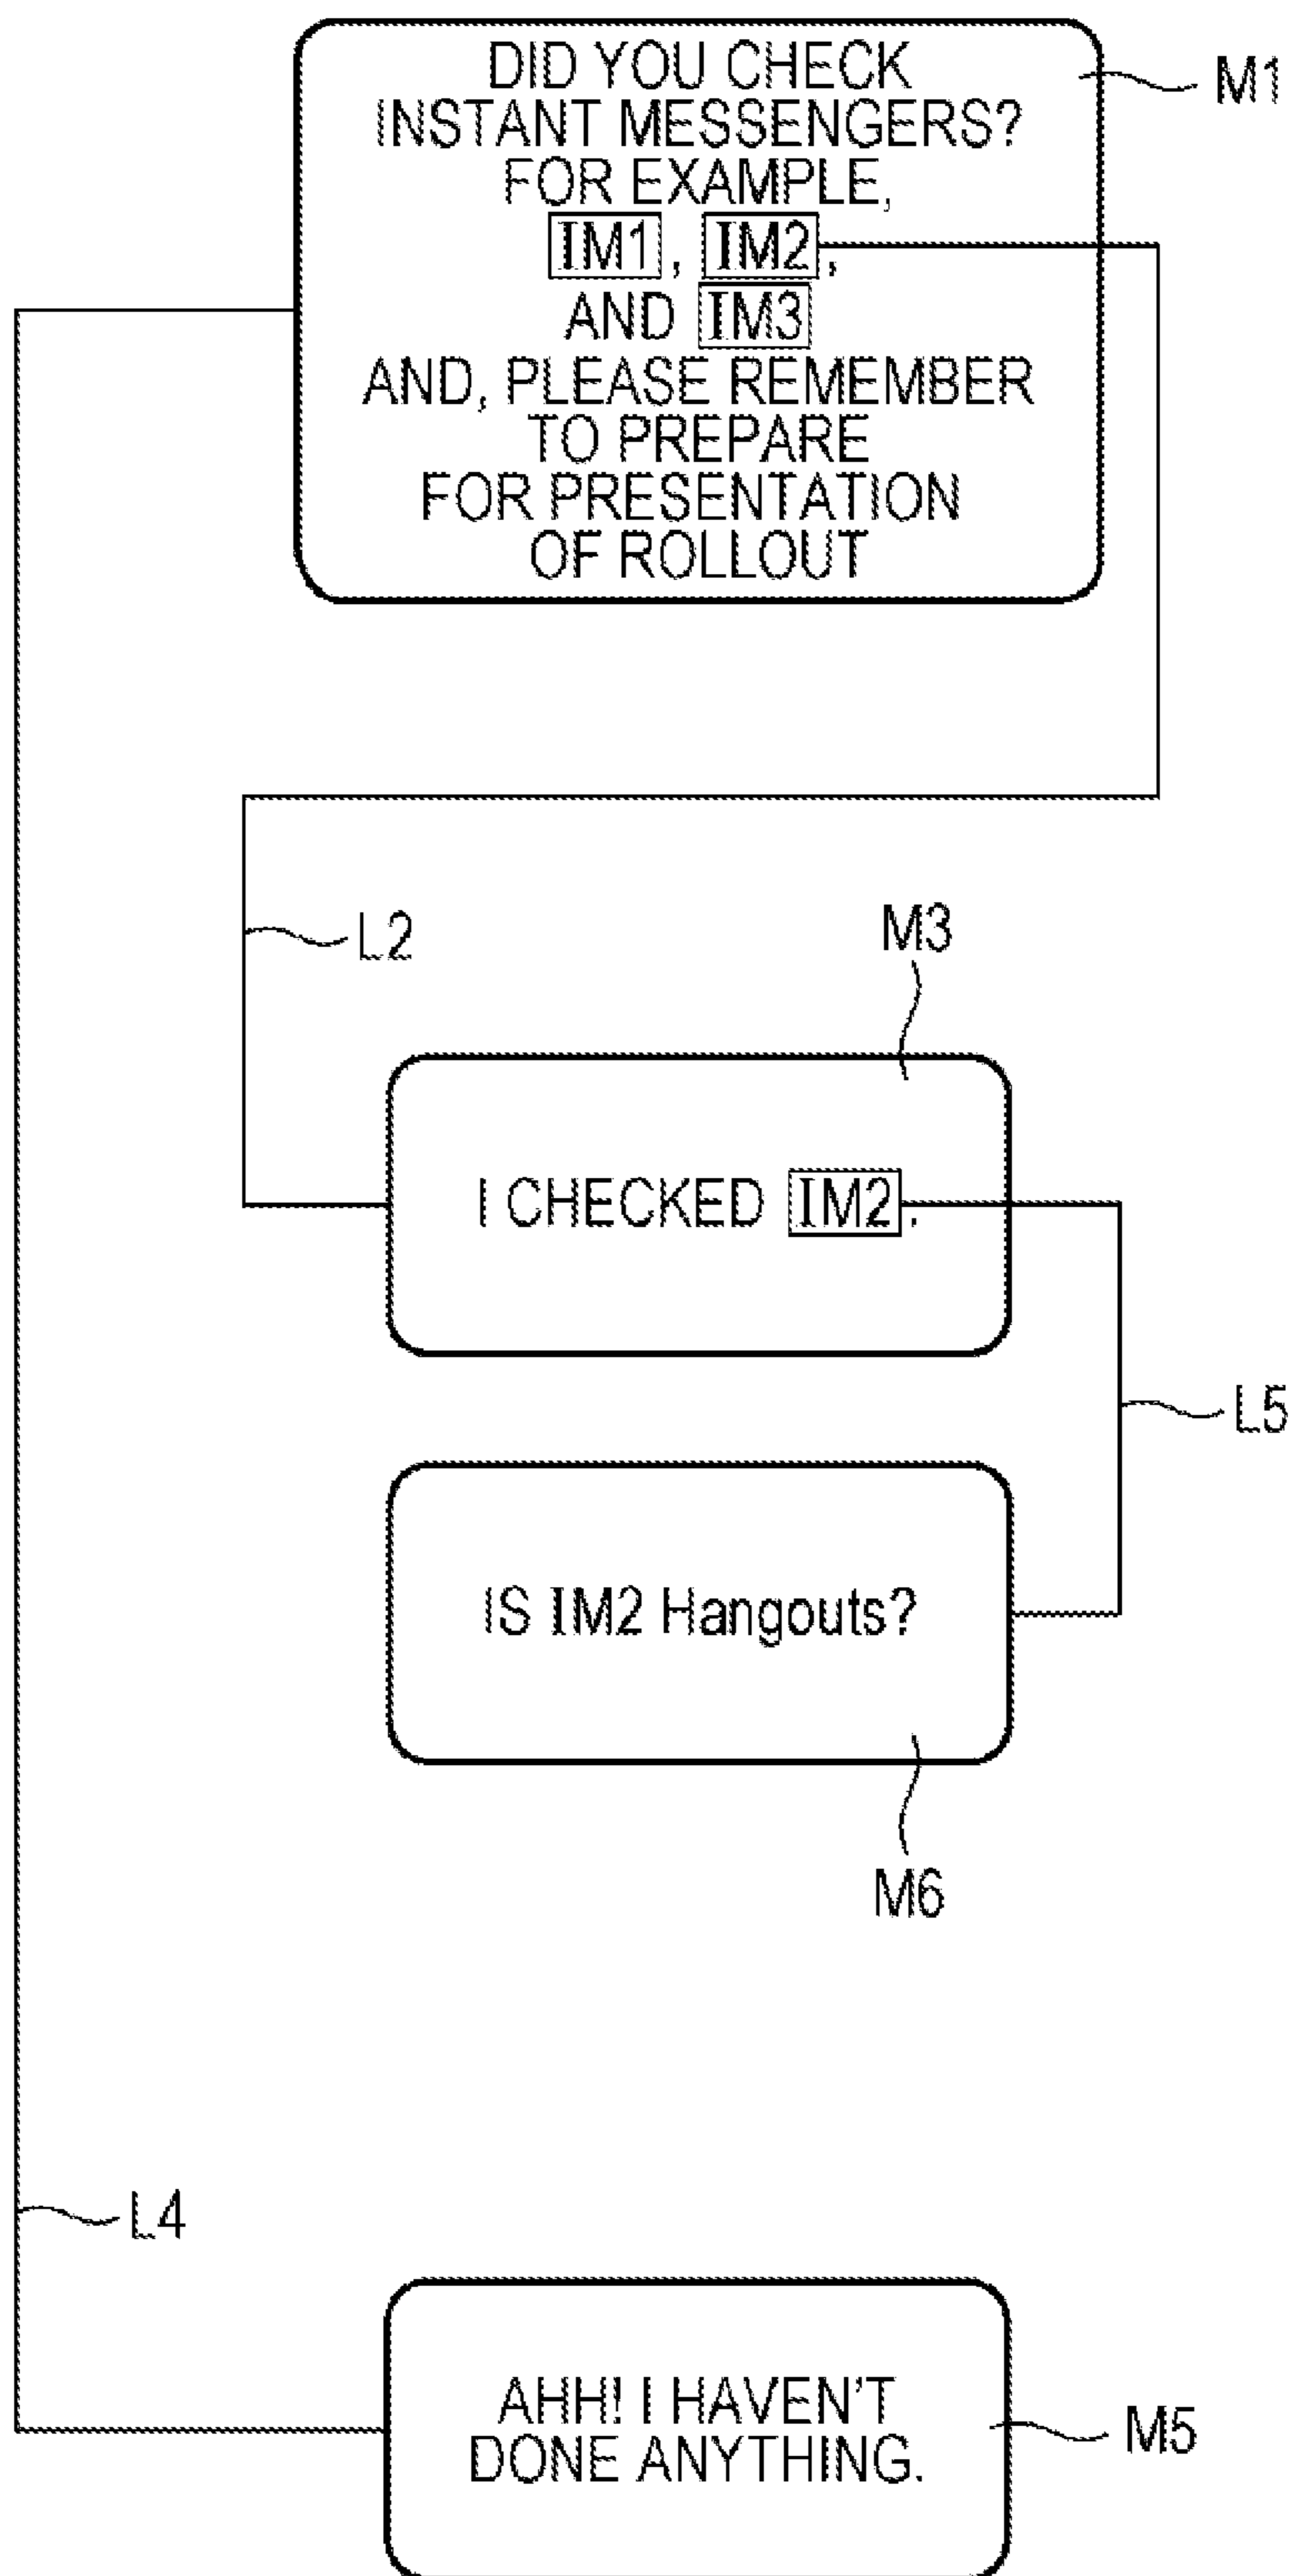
DID YOU CHECK INSTANT MESSENGERS? FOR EXAMPLE, IM1, IM2, AND IM3 AND, PLEASE REMEMBER TO PREPARE FOR PRESENTATION OF ROLLOUT

M1

L2

M3

I CHECKED IM2.

L5

IS IM2 Hangouts?

M6

L4

AHH! I HAVEN'T DONE ANYTHING.

M5